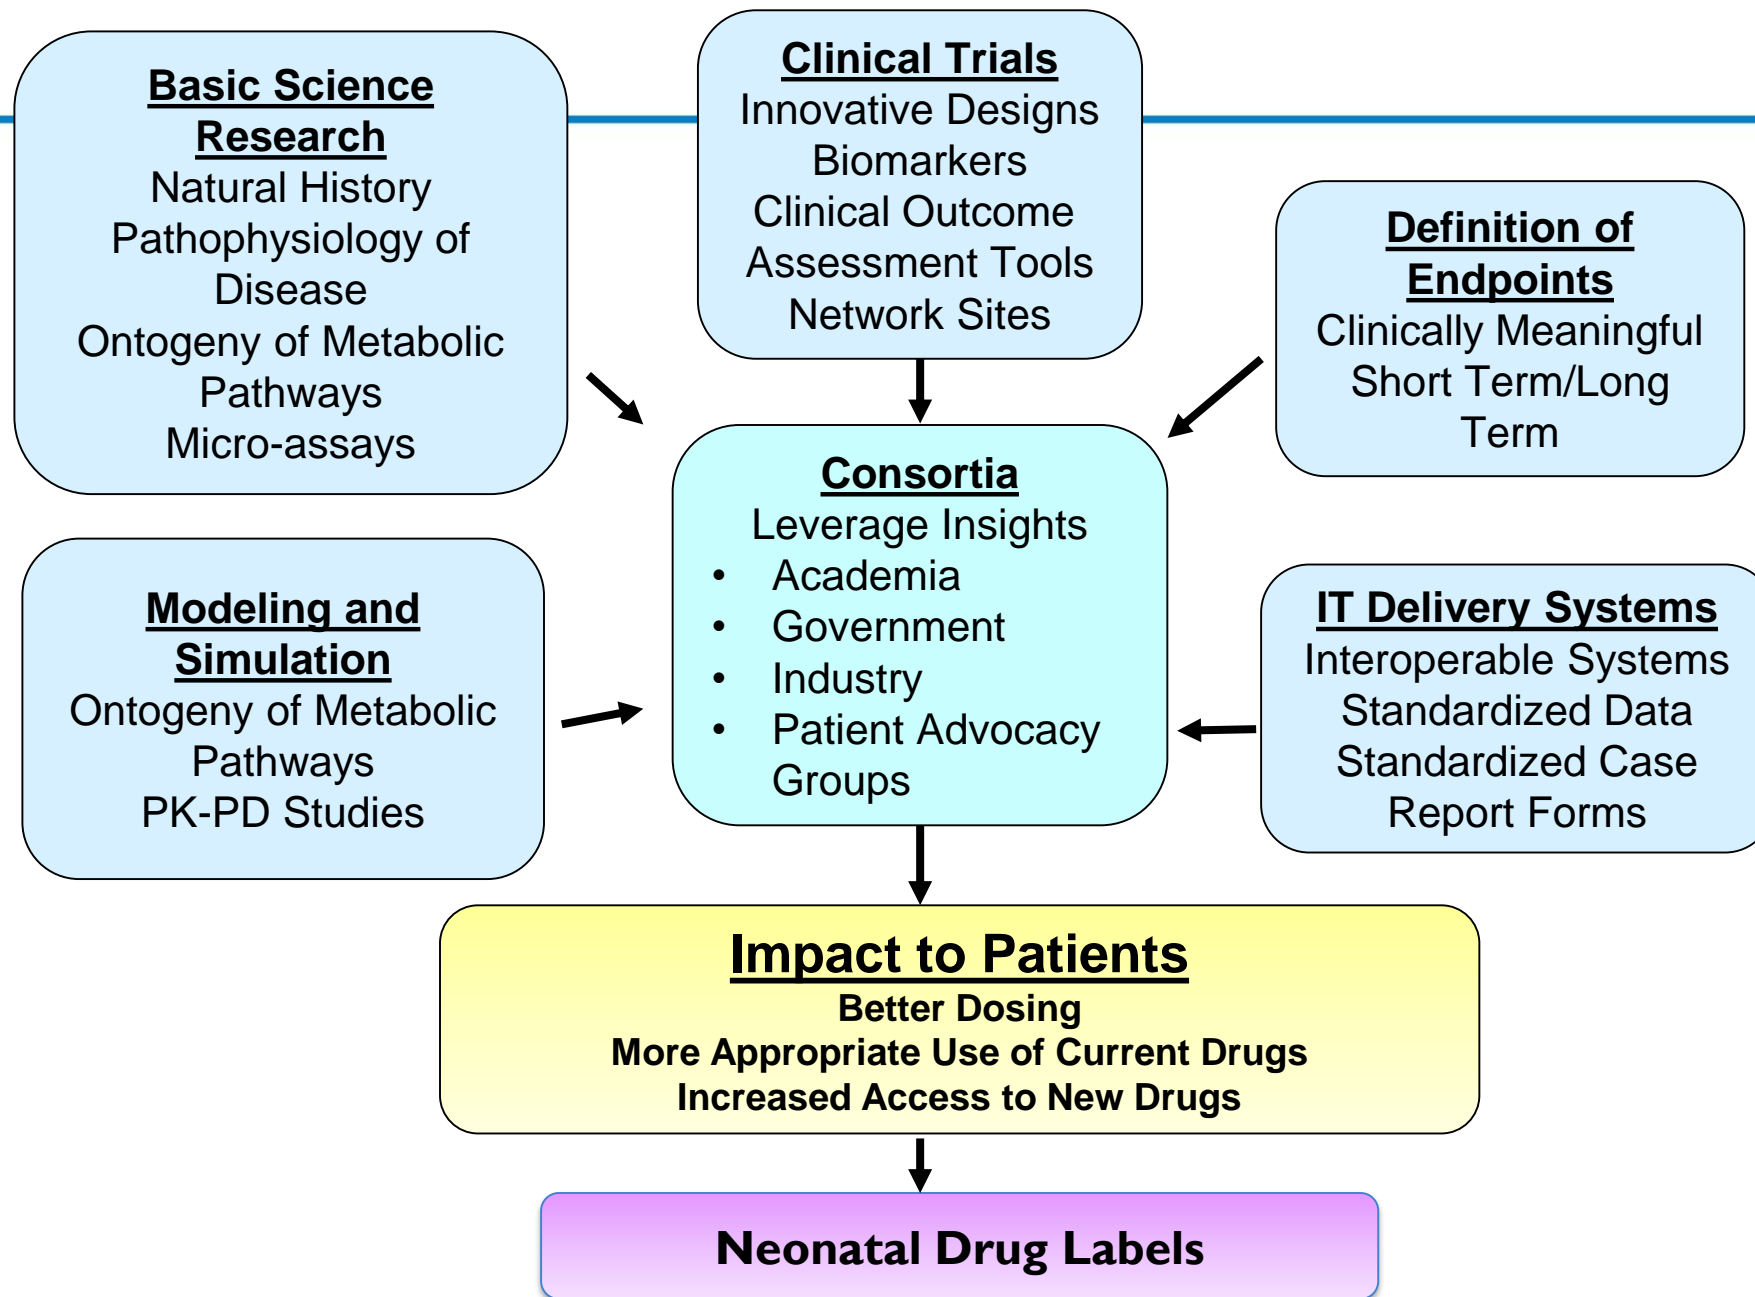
Basic Science Research
Natural History
Pathophysiology of Disease
Ontogeny of Metabolic Pathways
Micro-assays

Clinical Trials
Innovative Designs
Biomarkers
Clinical Outcome Assessment Tools
Network Sites

Definition of Endpoints
Clinically Meaningful
Short Term/Long Term

Modeling and Simulation
Ontogeny of Metabolic Pathways
PK-PD Studies

Consortia
Leverage Insights
• Academia
• Government
• Industry
• Patient Advocacy Groups

IT Delivery Systems
Interoperable Systems
Standardized Data
Standardized Case Report Forms

Impact to Patients
Better Dosing
More Appropriate Use of Current Drugs
Increased Access to New Drugs

Neonatal Drug Labels